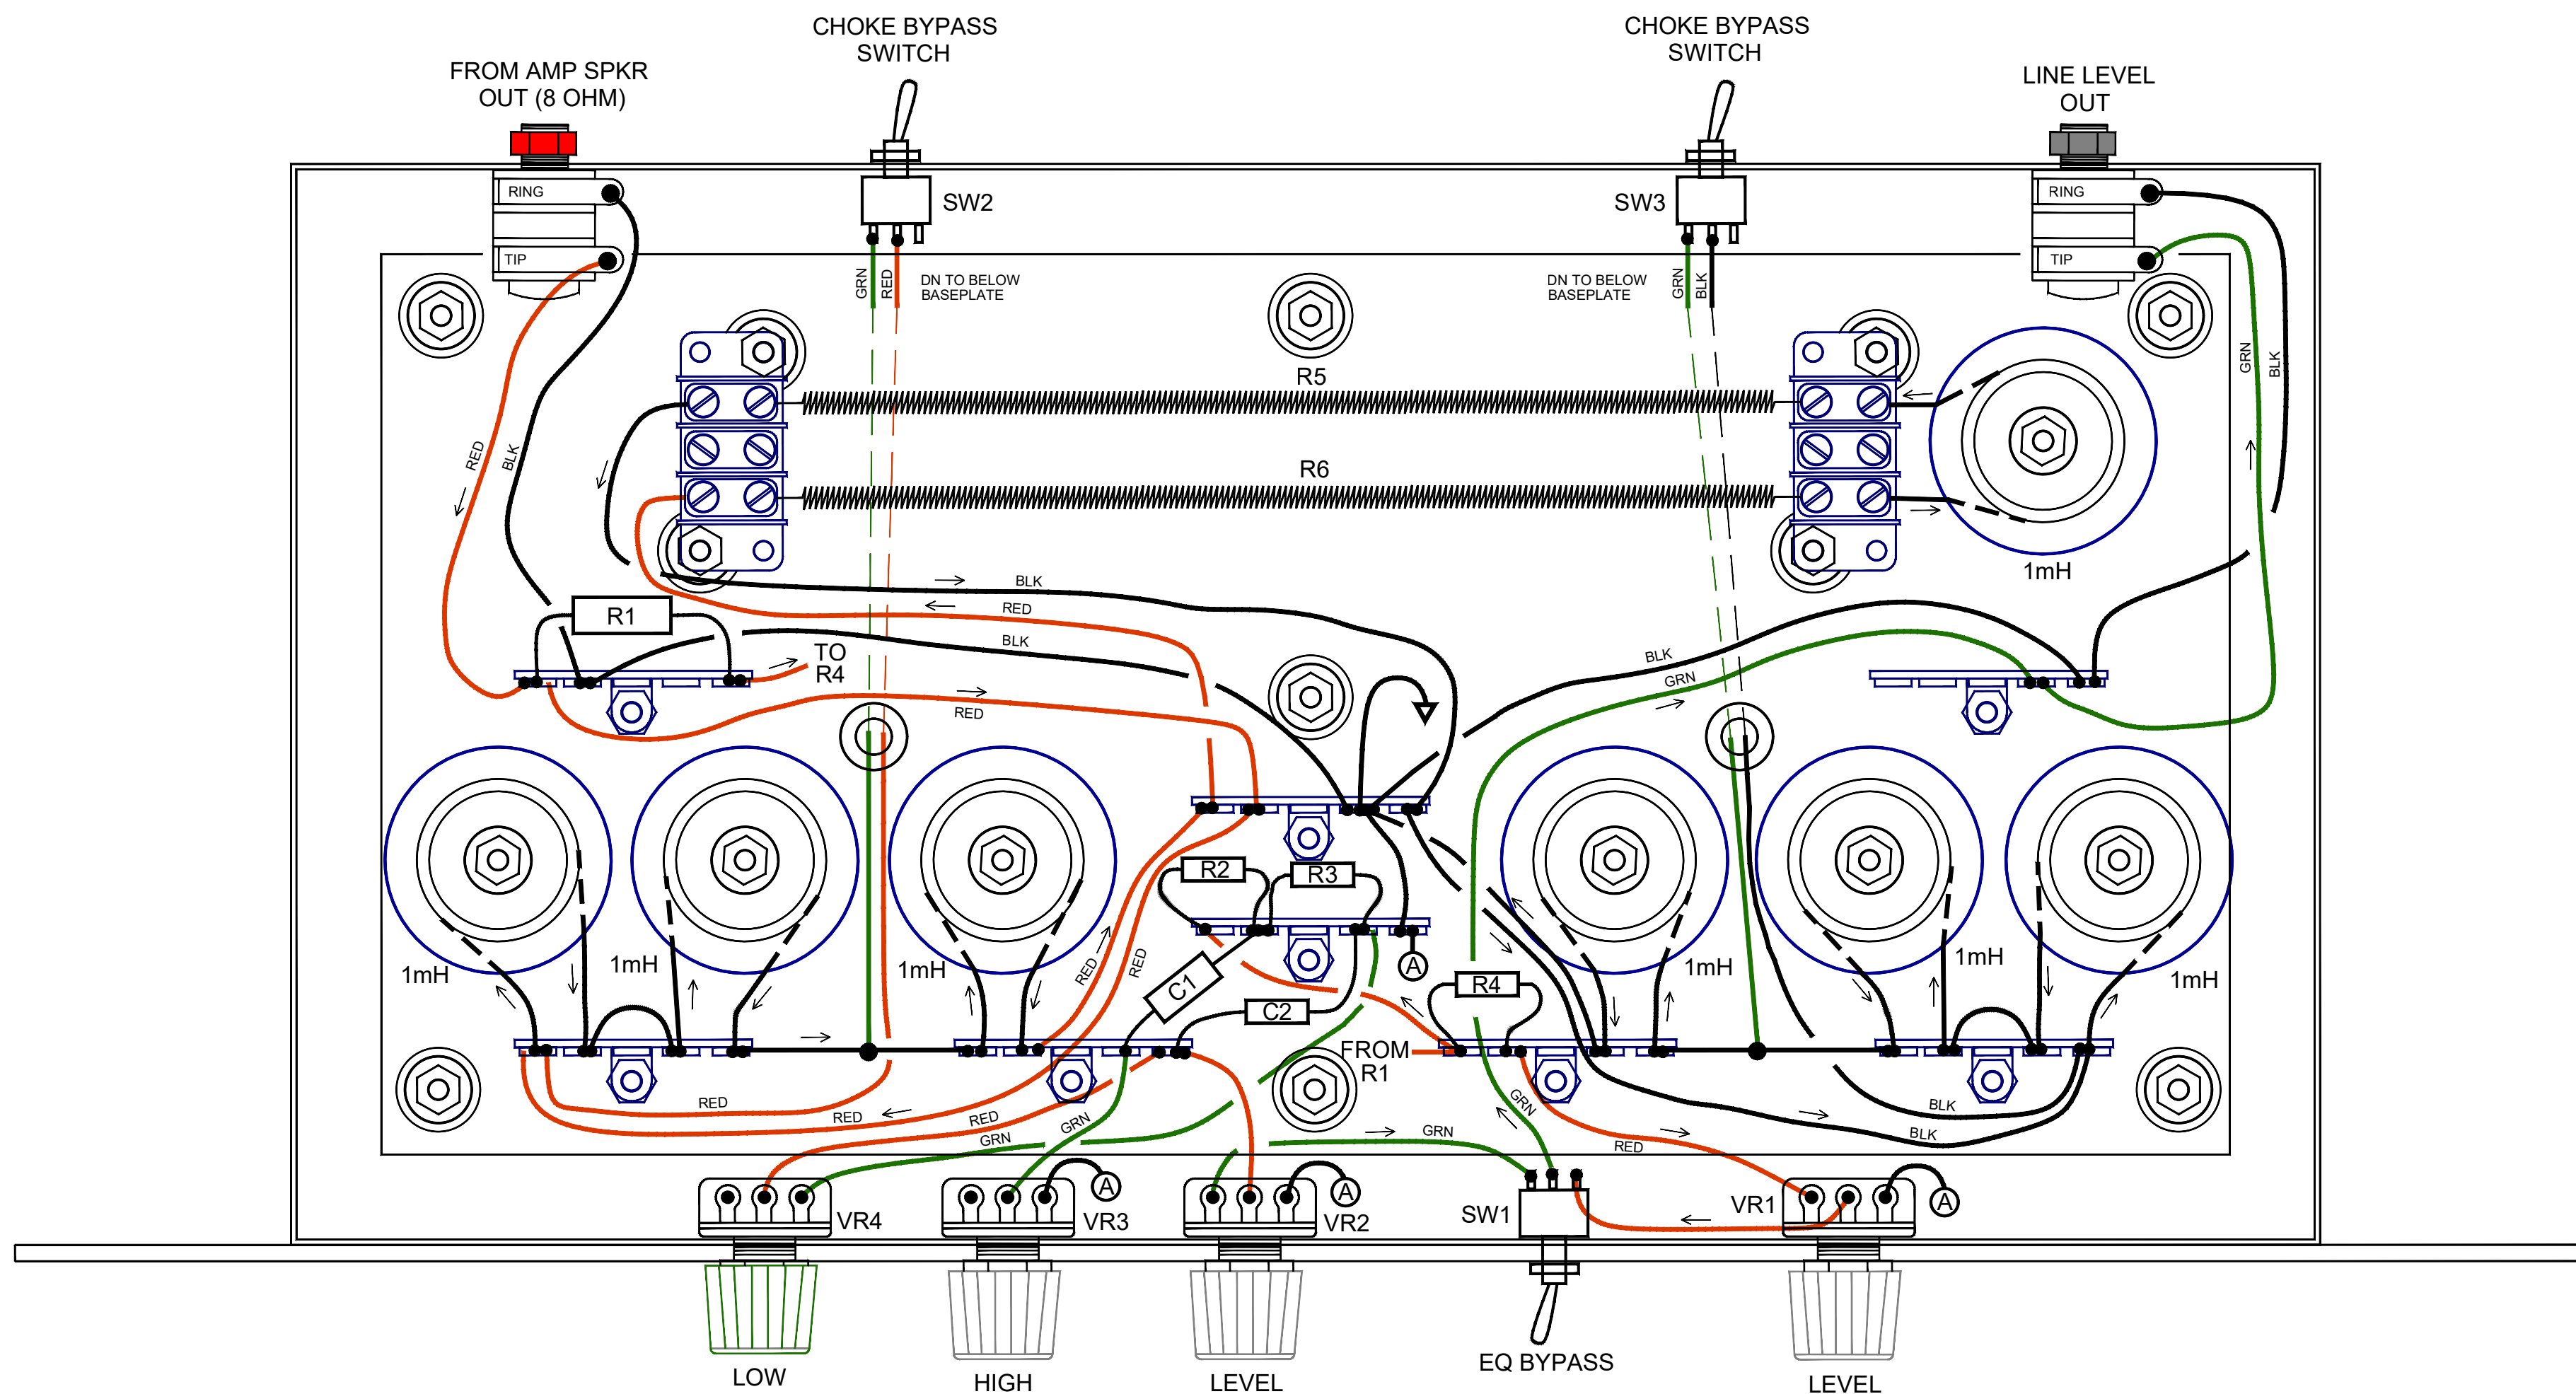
CHOKE BYPASS SWITCH

CHOKE BYPASS SWITCH

FROM AMP SPKR OUT (8 OHM)

LINE LEVEL OUT

RING

TIP

SW2

SW3

RING

TIP

GRN RED

DN TO BELOW BASEPLATE

DN TO BELOW BASEPLATE

GRN BLK

GRN BLK

R5

R6

RED BLK

1mH

BLK

RED

R1

BLK

TO R4

RED

BLK

GRN

1mH

1mH

1mH

R2

R3

A

1mH

1mH

1mH

RED

RED

C1

C2

R4

FROM R1

RED

RED

RED

GRN

GRN

GRN

GRN

BLK

BLK

RED

VR4

VR3

A

VR2

A

SW1

VR1

A

LOW

HIGH

LEVEL

EQ BYPASS

LEVEL